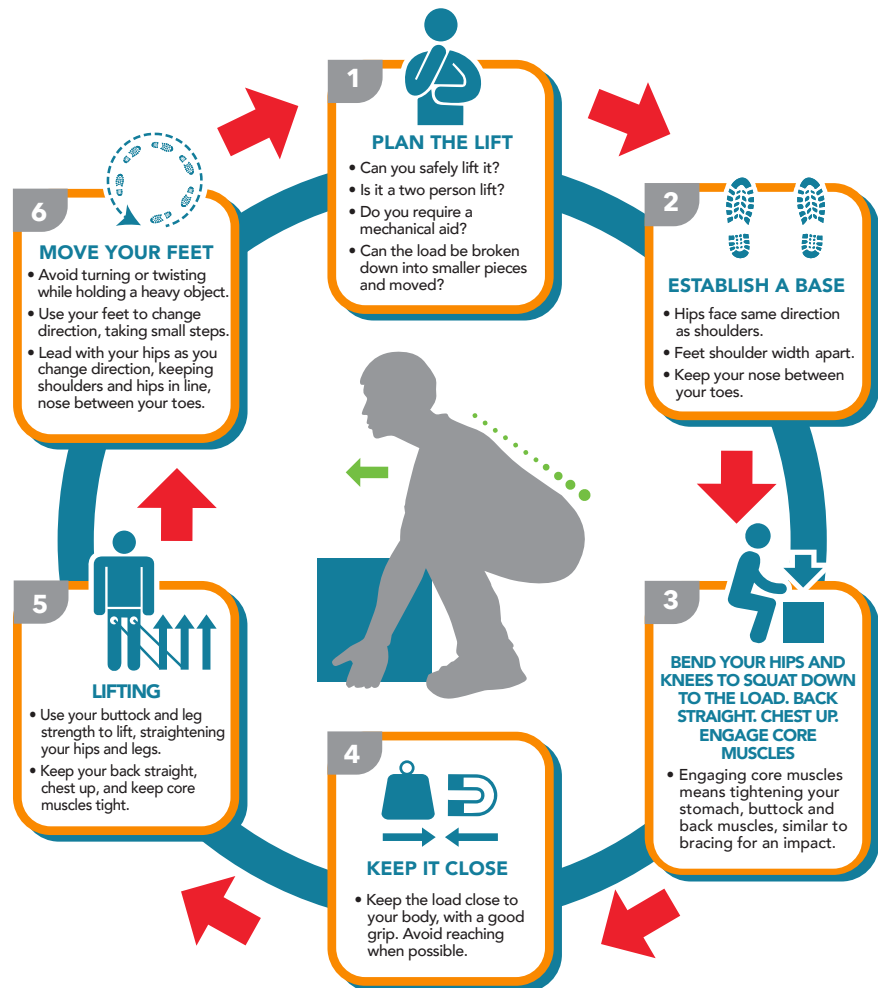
1

PLAN THE LIFT

• Can you safely lift it?
• Is it a two person lift?
• Do you require a mechanical aid?
• Can the load be broken down into smaller pieces and moved?

2

ESTABLISH A BASE

• Hips face same direction as shoulders.
• Feet shoulder width apart.
• Keep your nose between your toes.

3

BEND YOUR HIPS AND KNEES TO SQUAT DOWN TO THE LOAD. BACK STRAIGHT. CHEST UP. ENGAGE CORE MUSCLES

• Engaging core muscles means tightening your stomach, buttock and back muscles, similar to bracing for an impact.

4

KEEP IT CLOSE

• Keep the load close to your body, with a good grip. Avoid reaching when possible.

5

LIFTING

• Use your buttock and leg strength to lift, straightening your hips and legs.
• Keep your back straight, chest up, and keep core muscles tight.

6

MOVE YOUR FEET

• Avoid turning or twisting while holding a heavy object.
• Use your feet to change direction, taking small steps.
• Lead with your hips as you change direction, keeping shoulders and hips in line, nose between your toes.